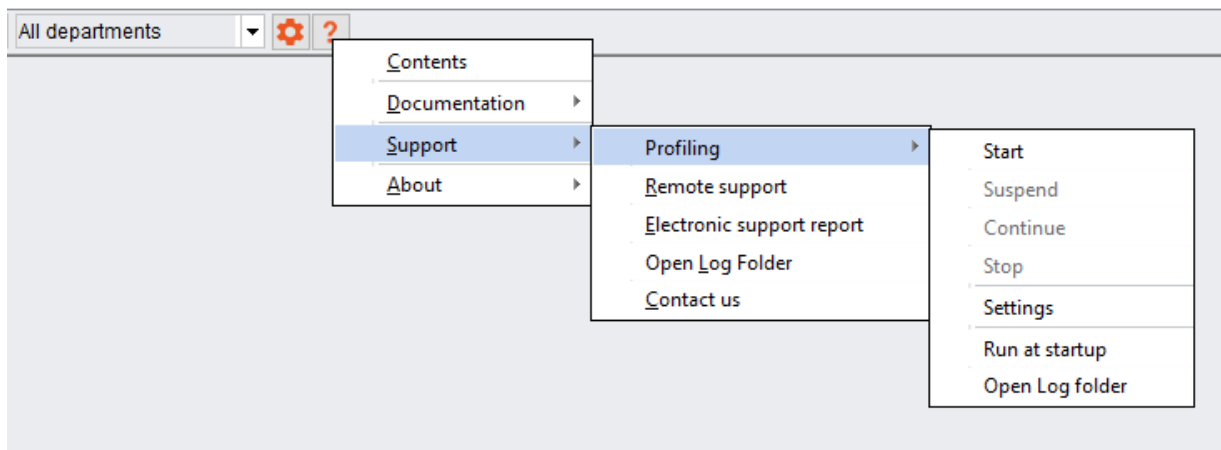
All departments

?

Contents
Documentation
Support
About

Profiling
Remote support
Electronic support report
Open Log Folder
Contact us

Start
Suspend
Continue
Stop
Settings
Run at startup
Open Log folder